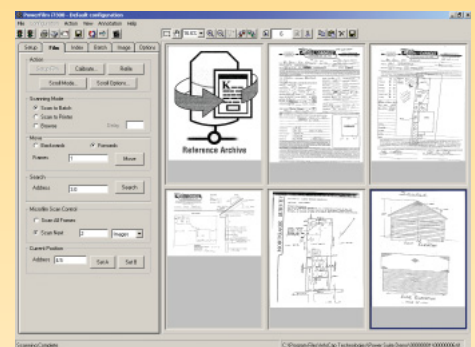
PowerFilm i7100 - Default configuration

File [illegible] Action View Annotation Help

Setup Film Index Batch Image Options

Action

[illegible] Calibrate... Refile

Scroll Mode... Scroll Options...

Scanning Mode

Scan to Batch

Scan to Printer

Observe Delay

Move

Backwards Forwards

Frames 1 Move

Search

Address 30 Search

Microfilm Scan Control

Scan All Frames

Scan Next 2 Images

Current Position

Address 4/0 Seek Set B

Reference Archive

Scanning Complete

C:\Program Files\InfoCap Technologies\Power Suite Demo\000000001.tif